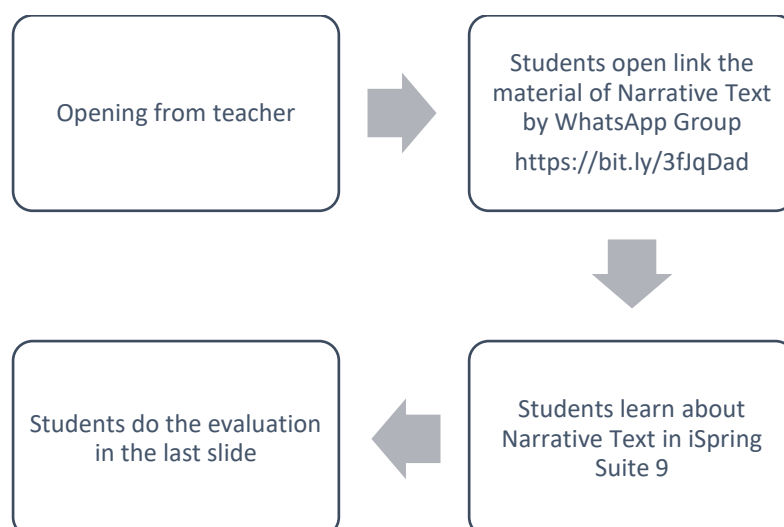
Opening from teacher

Students open link the material of Narrative Text by WhatsApp Group

https://bit.ly/3fJqDad

Students learn about Narrative Text in iSpring Suite 9

Students do the evaluation in the last slide